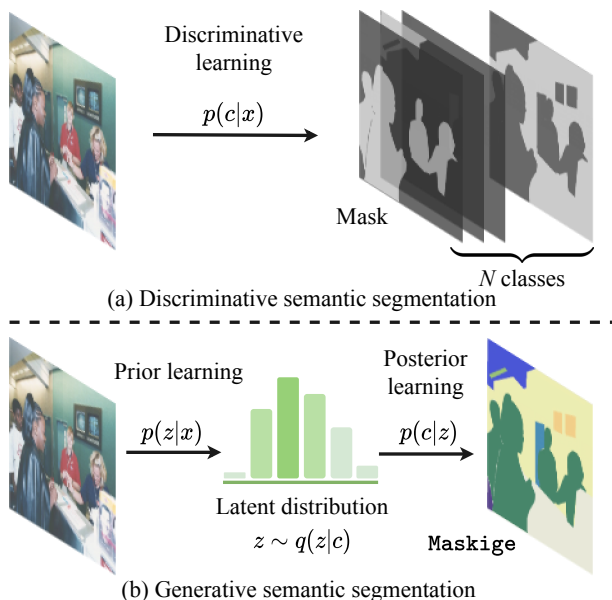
Discriminative learning

$p(c|x)$

Mask

$N$ classes

(a) Discriminative semantic segmentation

Prior learning

$p(z|x)$

Posterior learning

$p(c|z)$

Latent distribution

$z \sim q(z|c)$

Maskige

(b) Generative semantic segmentation